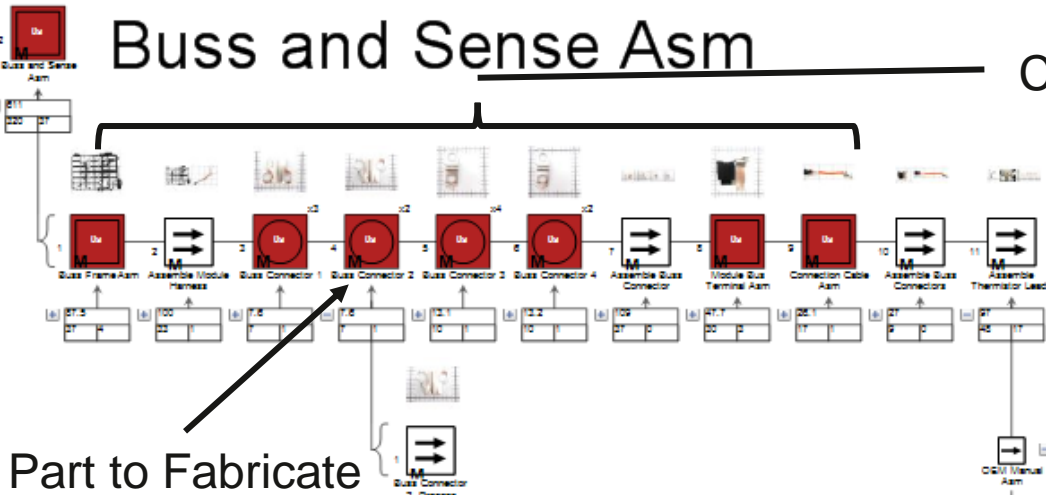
Buss and Sense Asm

Buss and Sense Asm

511
220 37

C

1 Buss Frame Asm
2 Assemble Module Harness
3 Buss Connector 1
x3
4 Buss Connector 2
x2
5 Buss Connector 3
x4
6 Buss Connector 4
x2
7 Assemble Buss Connector
8 Module Buss Terminal Asm
9 Connection Cable Asm
10 Assemble Buss Connectors
11 Assemble Thermistor Lead

57.5
27 4

100
23 1

7.6
7 1

7.6
7 1

12.1
10 1

13.2
10 1

109
37 3

47.7
20 3

26.1
17 1

27
9 3

97
45 17

Part to Fabricate

1 Buss Connector 2 Process

OEM Manual Asm